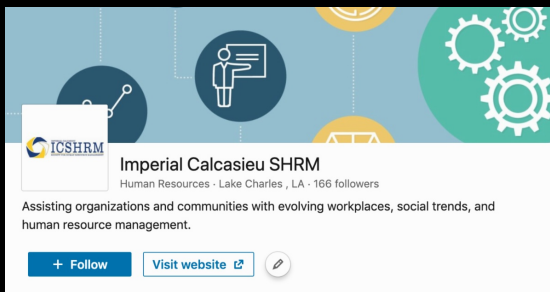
ICSHRM

Imperial Calcasieu SHRM

Human Resources · Lake Charles , LA · 166 followers

Assisting organizations and communities with evolving workplaces, social trends, and human resource management.

+ Follow

Visit website